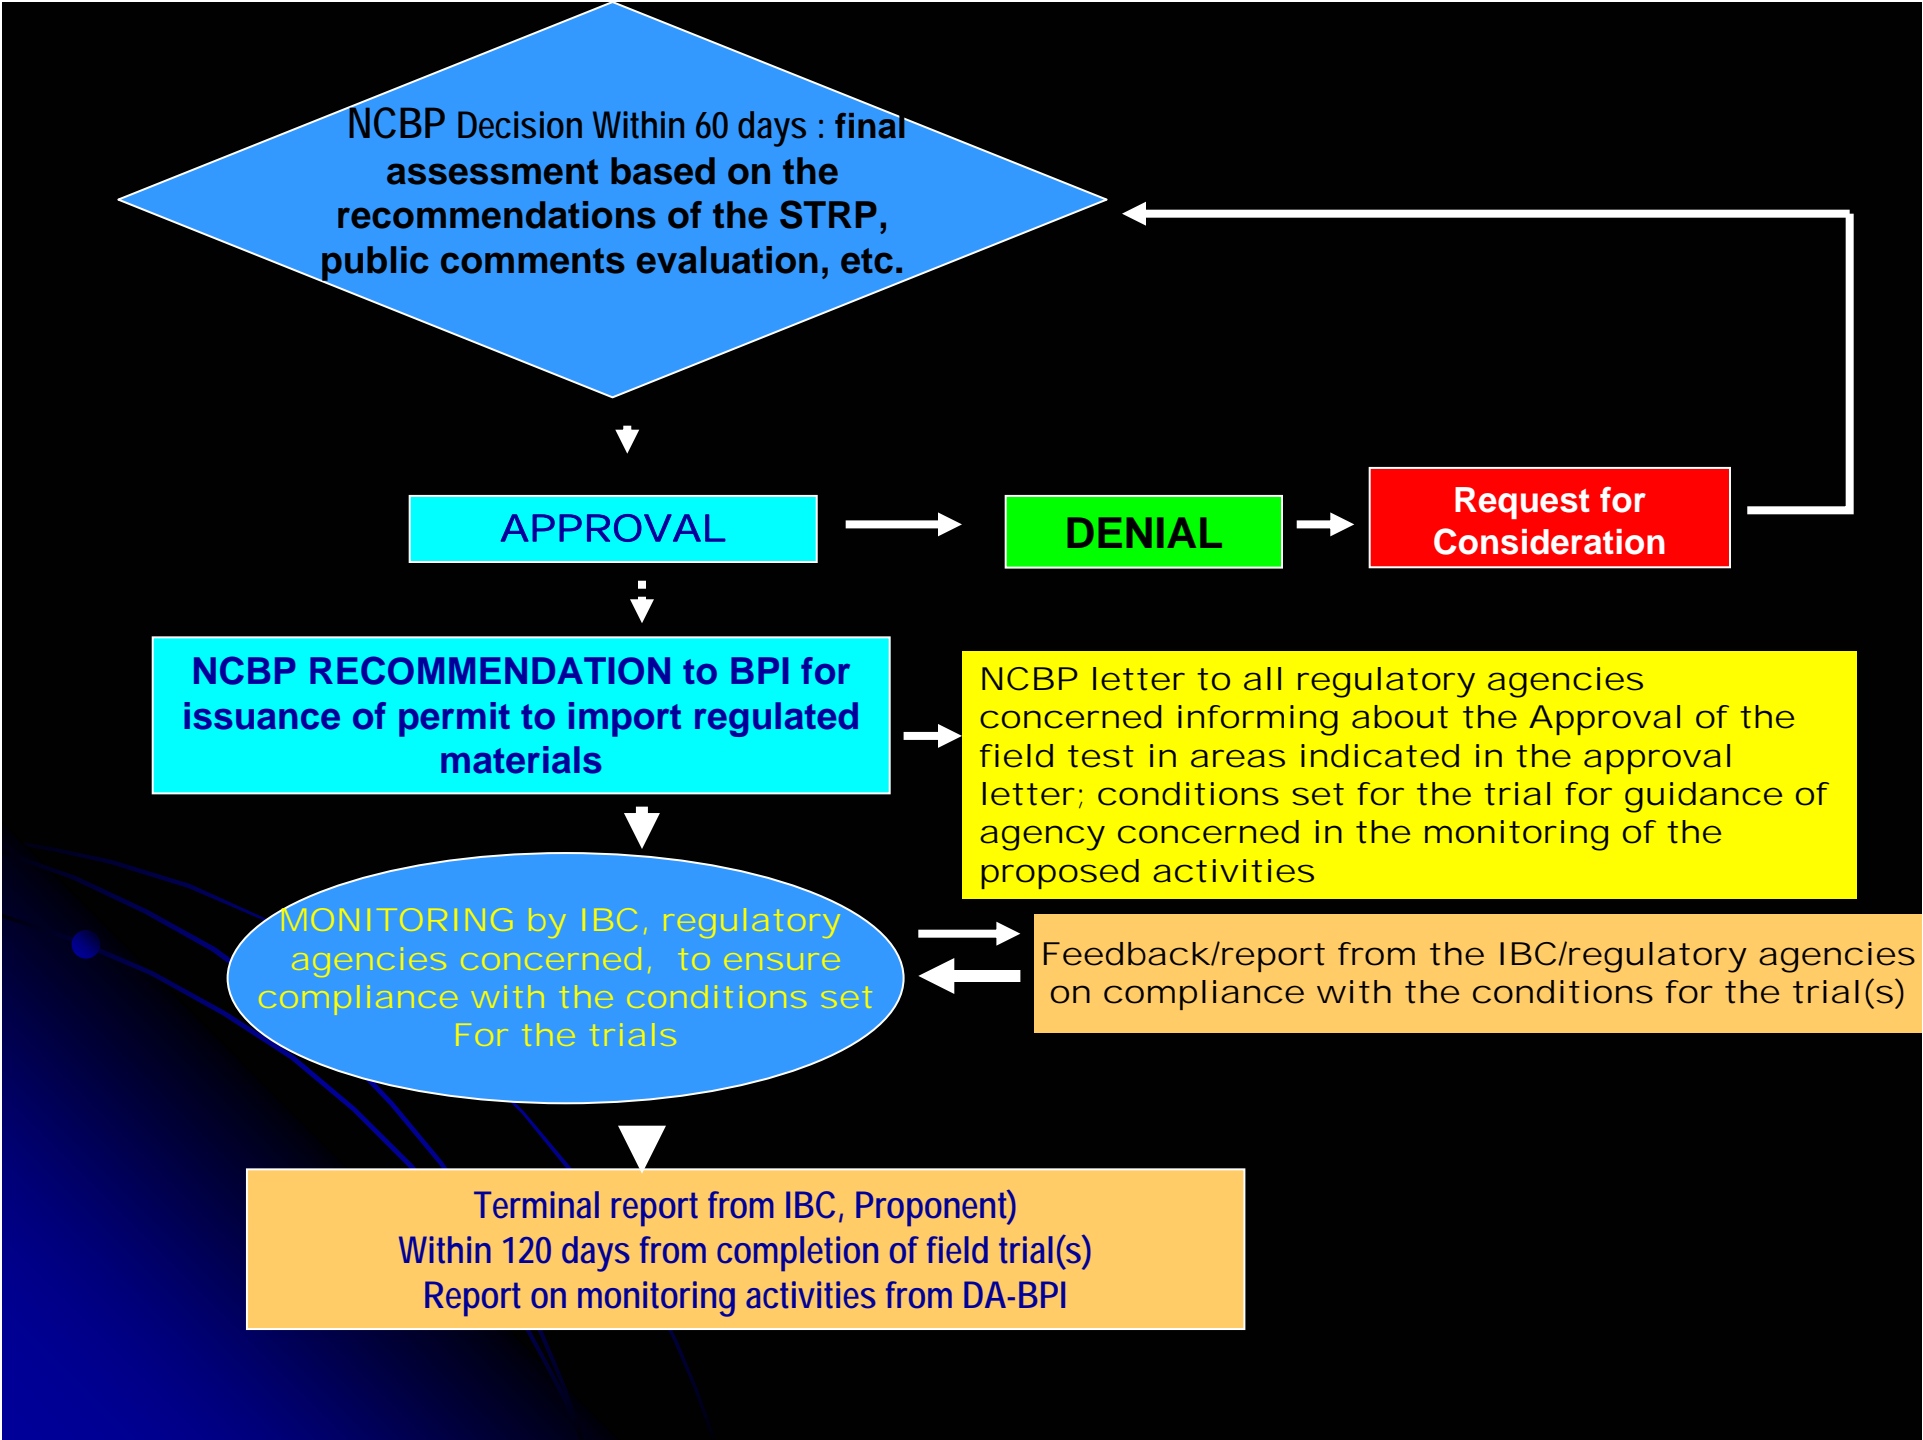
NCBP Decision Within 60 days : final assessment based on the recommendations of the STRP, public comments evaluation, etc.

APPROVAL

DENIAL

Request for Consideration

NCBP RECOMMENDATION to BPI for issuance of permit to import regulated materials

NCBP letter to all regulatory agencies concerned informing about the Approval of the field test in areas indicated in the approval letter; conditions set for the trial for guidance of agency concerned in the monitoring of the proposed activities

MONITORING by IBC, regulatory agencies concerned, to ensure compliance with the conditions set For the trials

Feedback/report from the IBC/regulatory agencies on compliance with the conditions for the trial(s)

Terminal report from IBC, Proponent)
Within 120 days from completion of field trial(s)
Report on monitoring activities from DA-BPI